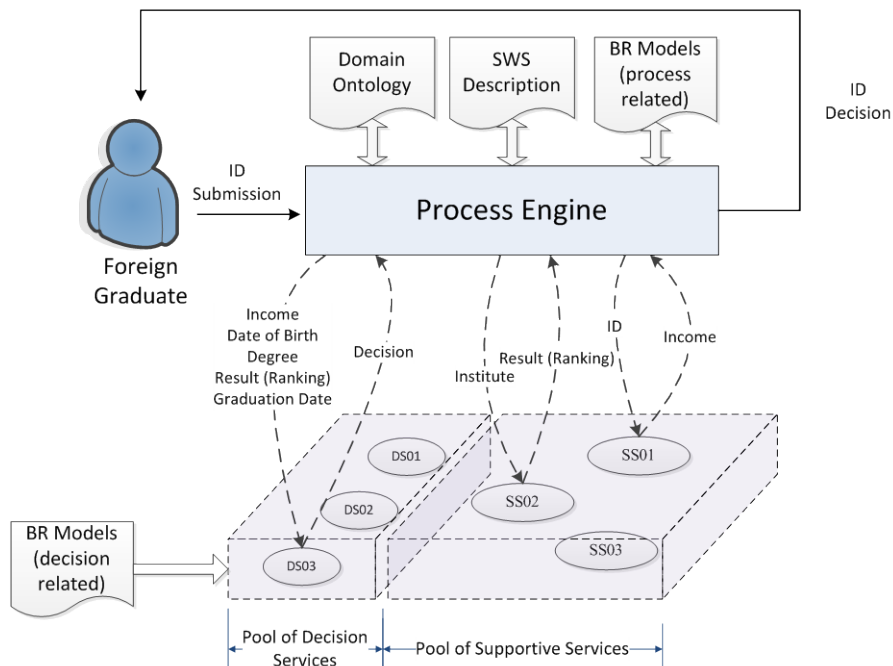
Domain Ontology

SWS Description

BR Models (process related)

ID Decision

ID Submission

Process Engine

Foreign Graduate

Income
Date of Birth
Degree
Result (Ranking)
Graduation Date

Decision

Institute

Result (Ranking)

ID

Income

DS01

DS02

DS03

SS01

SS02

SS03

BR Models (decision related)

Pool of Decision Services

Pool of Supportive Services